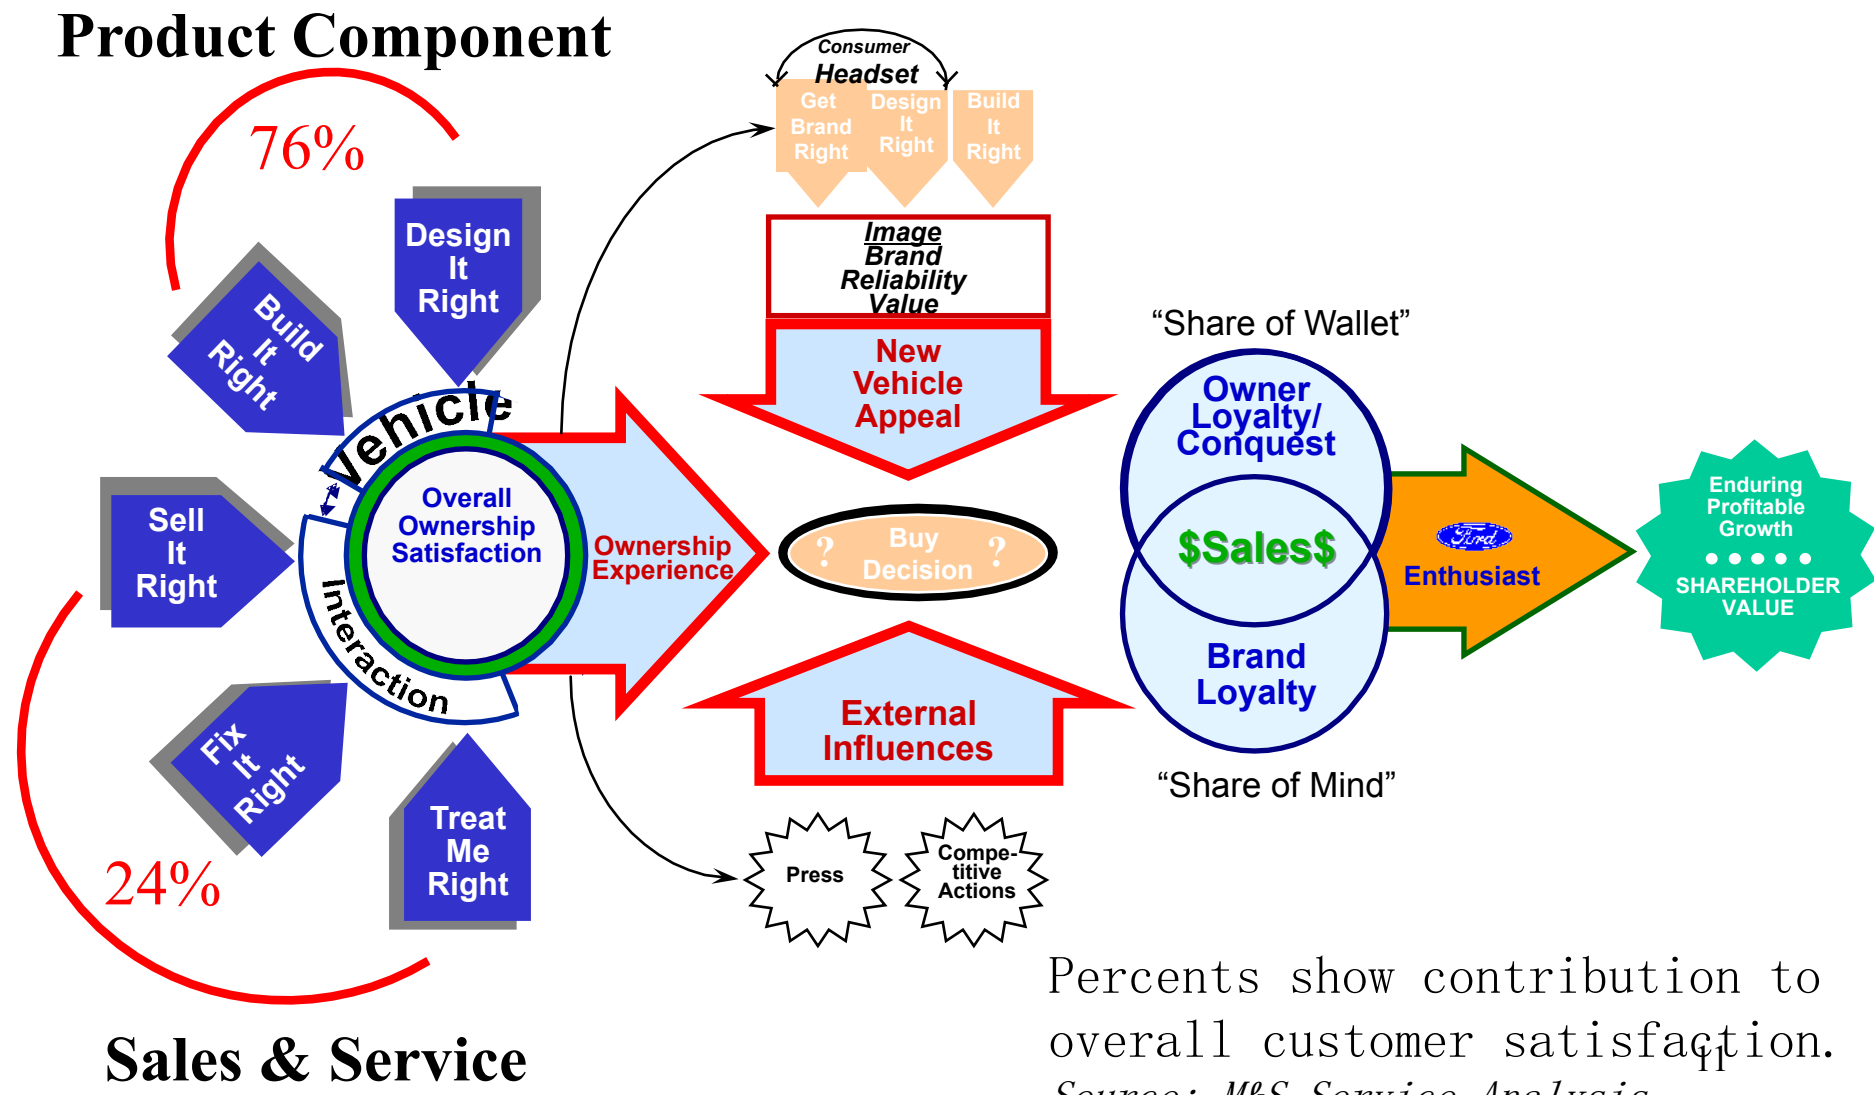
Product Component

76%

Design It Right

Build It Right

Sell It Right

Fix It Right

Treat Me Right

24%

Sales & Service

Vehicle

Overall Ownership Satisfaction

Interaction

Ownership Experience

Consumer Headset

Get Brand Right

Design It Right

Build It Right

Image
Brand
Reliability
Value

New Vehicle Appeal

? Buy Decision ?

External Influences

Press

Compe-titive Actions

"Share of Wallet"

Owner Loyalty/ Conquest

$Sales$

Brand Loyalty

"Share of Mind"

Ford

Enthusiast

Enduring Profitable Growth

• • • • •

SHAREHOLDER VALUE

Percents show contribution to overall customer satisfaction.

11

Source: M&S Service Analysis